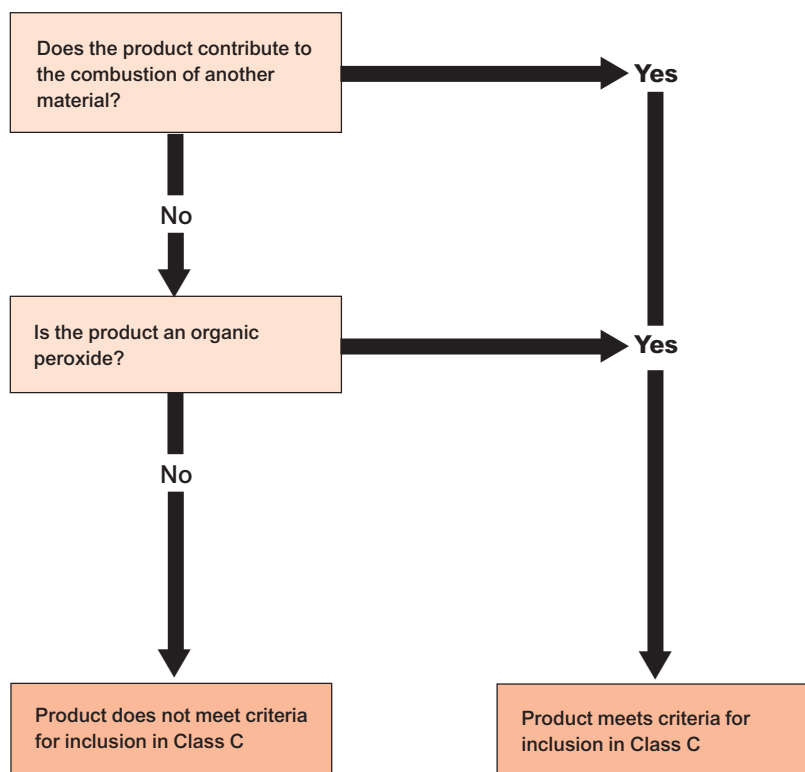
Does the product contribute to the combustion of another material?

Yes

No

Is the product an organic peroxide?

Yes

No

Product does not meet criteria for inclusion in Class C

Product meets criteria for inclusion in Class C